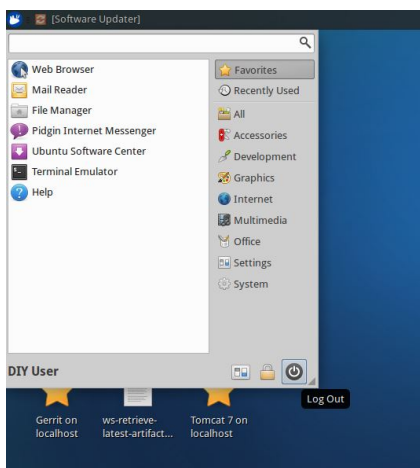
[Software Updater]

Web Browser
Mail Reader
File Manager
Pidgin Internet Messenger
Ubuntu Software Center
Terminal Emulator
Help

Favorites
Recently Used
All
Accessories
Development
Graphics
Internet
Multimedia
Office
Settings
System

DIY User

Log Out

Gerrit on localhost
ws-retrieve-latest-artifact...
Tomcat 7 on localhost